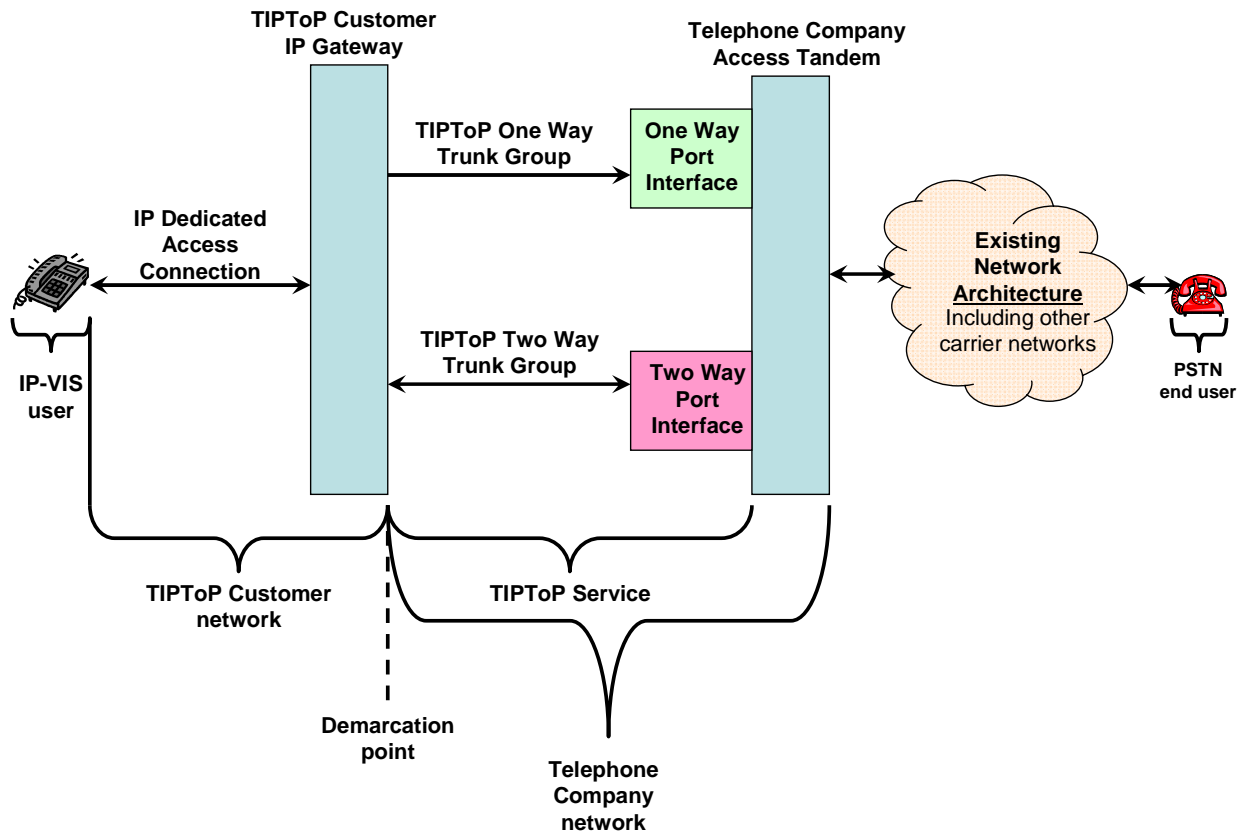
TIPToP Customer IP Gateway

Telephone Company Access Tandem

TIPToP One Way Trunk Group

One Way Port Interface

IP Dedicated Access Connection

Existing Network Architecture Including other carrier networks

TIPToP Two Way Trunk Group

Two Way Port Interface

IP-VIS user

PSTN end user

TIPToP Customer network

TIPToP Service

Demarcation point

Telephone Company network